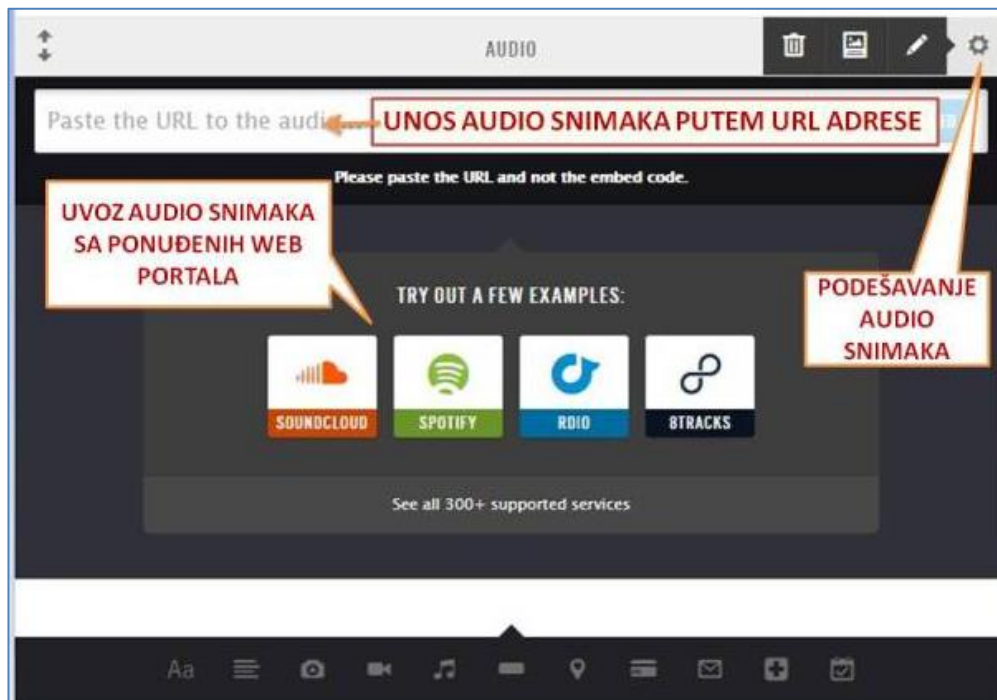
AUDIO

Paste the URL to the audi

UNOS AUDIO SNIMAKA PUTEM URL ADRESE

Please paste the URL and not the embed code.

UVOZ AUDIO SNIMAKA SA PONUĐENIH WEB PORTALA

TRY OUT A FEW EXAMPLES:

PODEŠAVANJE AUDIO SNIMAKA

SOUNDCLOUD

SPOTIFY

RDIO

8TRACKS

See all 300+ supported services

Aa